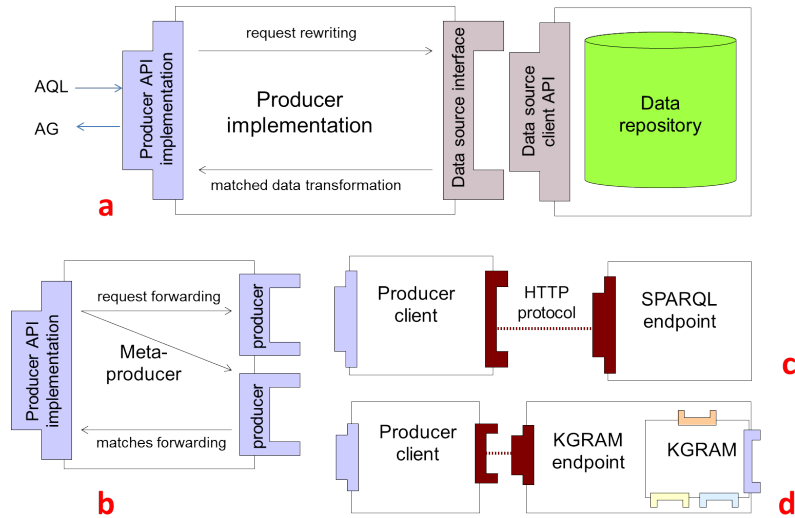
AQL

AG

Producer API implementation

request rewriting

Producer implementation

matched data transformation

Data source interface

Data source client API

Data repository

a

Producer API implementation

request forwarding

Meta-producer

matches forwarding

producer

producer

b

Producer client

HTTP protocol

SPARQL endpoint

c

Producer client

KGRAM endpoint

KGRAM

d